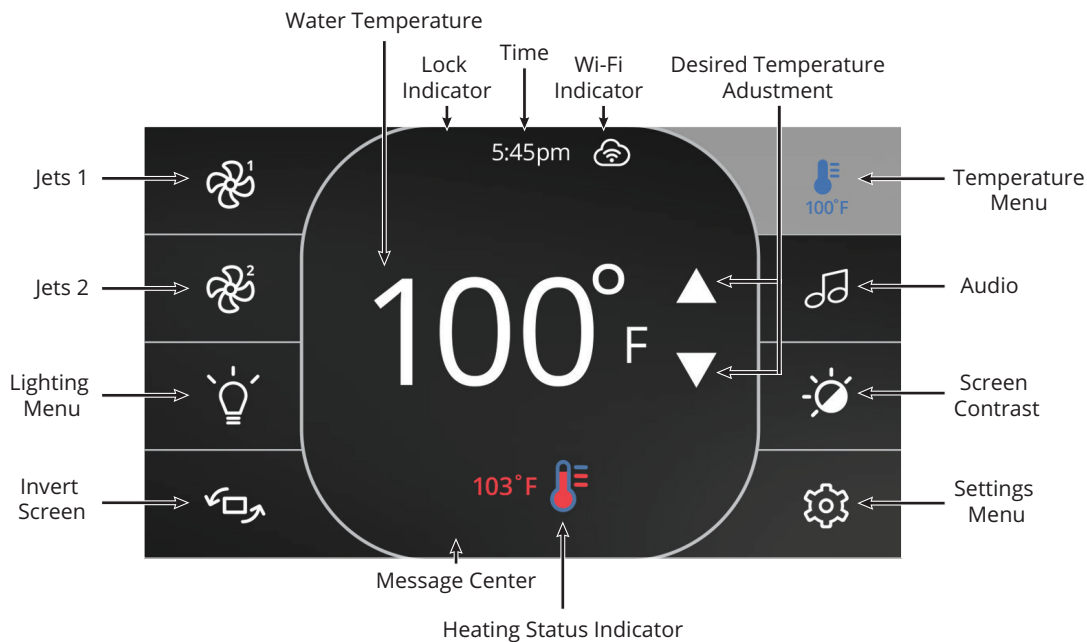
Water Temperature

Lock Indicator

Time

Wi-Fi Indicator

Desired Temperature Adustment

5:45pm

Jets 1

1

Temperature Menu

100˚F

Jets 2

2

Audio

100°
F

Lighting Menu

Screen Contrast

Invert Screen

103˚F

Settings Menu

Message Center

Heating Status Indicator